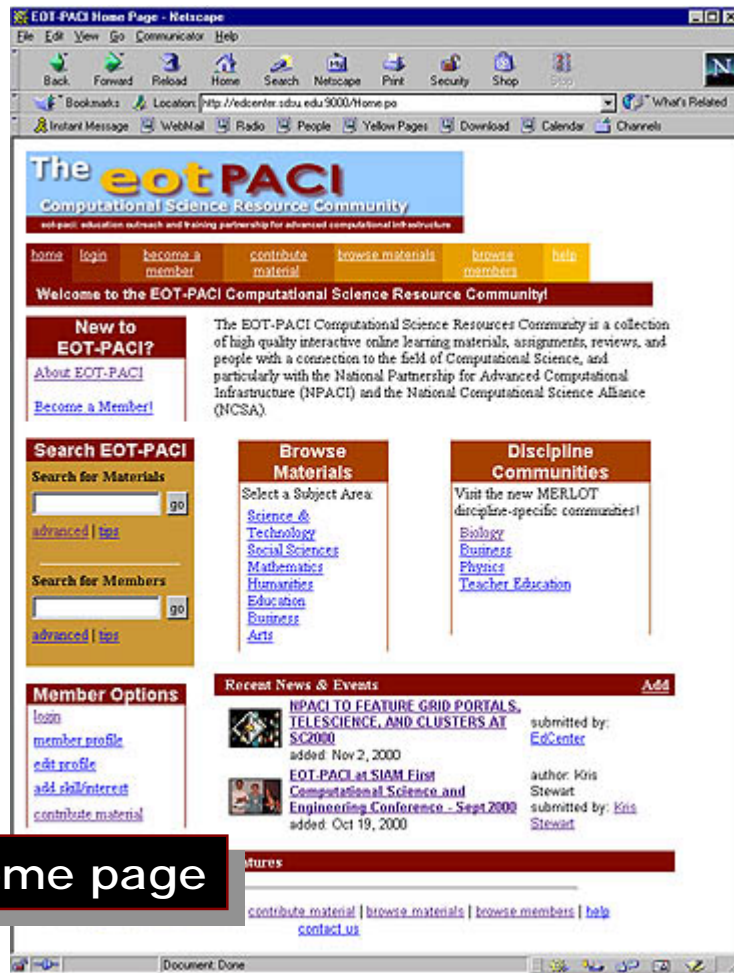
EOT-PACI Home Page - Netscape

File Edit View Go Communicator Help

Back Forward Reload Home Search Netscape Print Security Shop Stop

Bookmarks Location: http://edcenter.sdsu.edu:9000/Home.po What's Related

Instant Message WebMail Radio People Yellow Pages Download Calendar Channels

The eot PACI

Computational Science Resource Community

eot-paci: education outreach and training partnership for advanced computational infrastructure

home login become a member contribute material browse materials browse members help

Welcome to the EOT-PACI Computational Science Resource Community!

New to EOT-PACI?

About EOT-PACI

Become a Member!

The EOT-PACI Computational Science Resources Community is a collection of high quality interactive online learning materials, assignments, reviews, and people with a connection to the field of Computational Science, and particularly with the National Partnership for Advanced Computational Infrastructure (NPACI) and the National Computational Science Alliance (NCSA).

Search EOT-PACI

Search for Materials

go

advanced | tips

Search for Members

go

advanced | tips

Browse Materials

Select a Subject Area:

Science & Technology
Social Sciences
Mathematics
Humanities
Education
Business
Arts

Discipline Communities

Visit the new MERLOT discipline-specific communities!

Biology
Business
Physics
Teacher Education

Member Options

login
member profile
edit profile
add skill/interest
contribute material

Recent News & Events Add

NPACI TO FEATURE GRID PORTALS, TELESCIENCE, AND CLUSTERS AT SC2000
added: Nov 2, 2000
submitted by: EdCenter

EOT-PACI at SIAM First Computational Science and Engineering Conference - Sept 2000
added: Oct 19, 2000
author: Kris Stewart
submitted by: Kris Stewart

me page

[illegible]tures

contribute material | browse materials | browse members | help

contact us

Document: Done